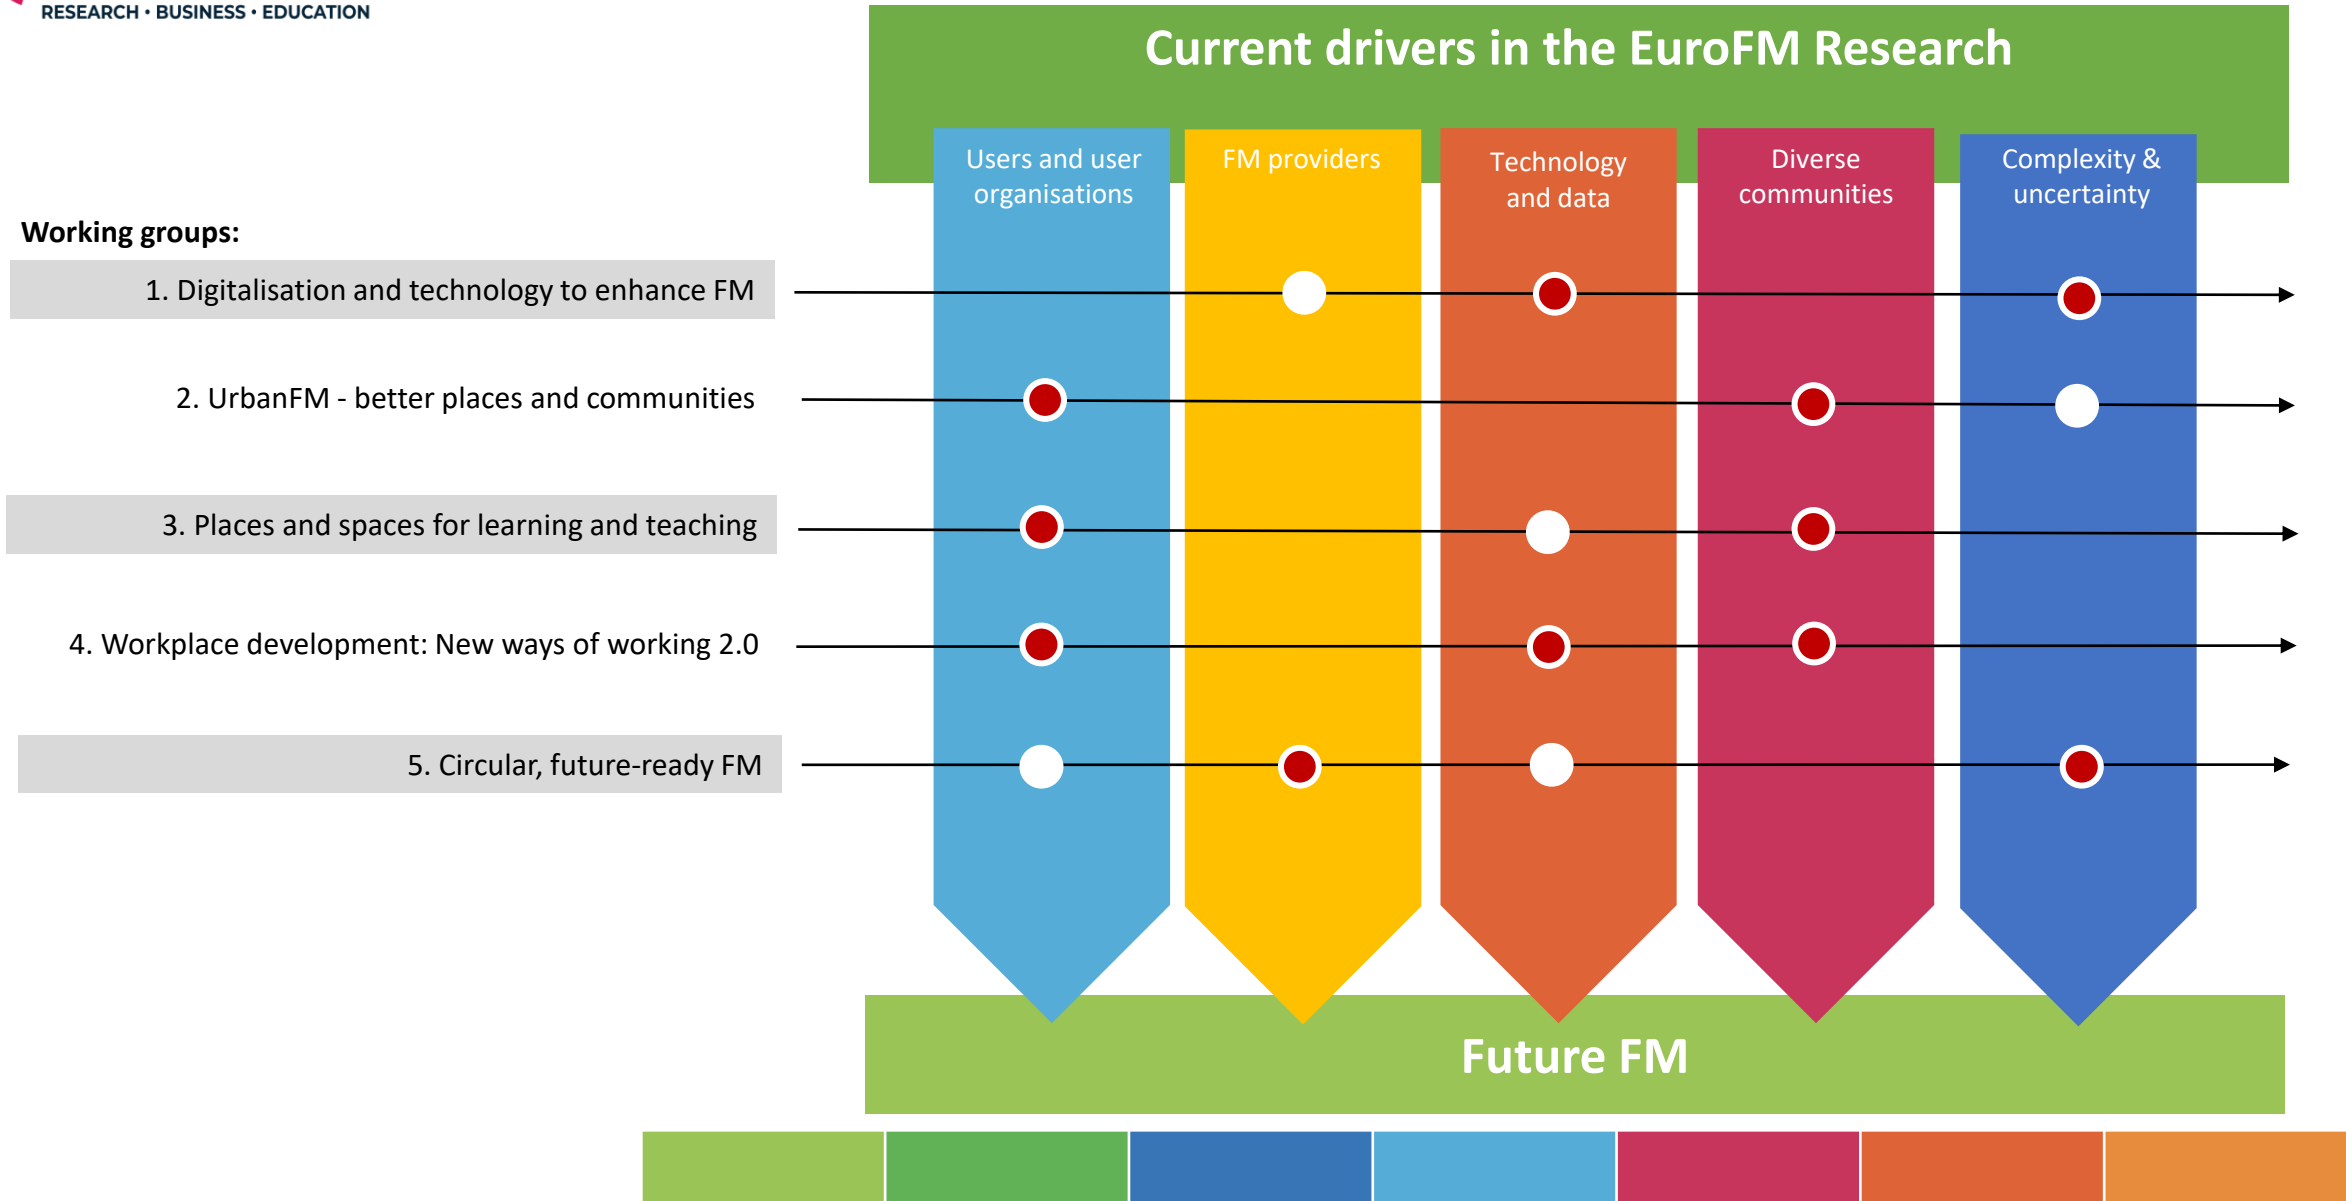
RESEARCH • BUSINESS • EDUCATION

Current drivers in the EuroFM Research

Users and user organisations

FM providers

Technology and data

Diverse communities

Complexity & uncertainty

Working groups:

1. Digitalisation and technology to enhance FM

2. UrbanFM - better places and communities

3. Places and spaces for learning and teaching

4. Workplace development: New ways of working 2.0

5. Circular, future-ready FM

Future FM